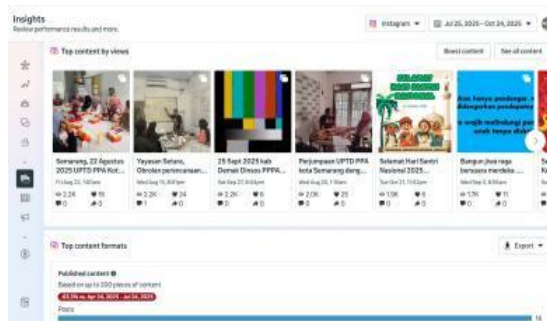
Insights
Review performance results and more.

Instagram ▾ Jul 26, 2025 – Oct 24, 2025 ▾

Top content by views

Boost content See all content

Semarang, 22 Agustus 2025 UPTD PPA Kot...
Fri Aug 22, 1:40 pm
2.3K 16
0 0

Yayasan Setara, Obrolan perencanaan...
Wed Aug 13, 8:47 pm
2.2K 24
1 0

29 Sept 2025 lab Demak Dinsos PPPA...
Sun Sep 28, 8:14 pm
2.2K 6
0 0

Perjumpaan UPTD PPA kota Semarang deng...
Wed Aug 20, 1:19 am
2.1K 9
0 0

Selamat Hari Santri Nasional 2025...
Tue Oct 21, 11:53 pm
1.5K 8
0 0

Bangun jiwa raga bersama merdeka...
Wed Sep 3, 8:39 am
1.5K 11
0 0

Top content formats

Export ▾

Published content
Based on up to 200 pieces of content
-83.3% vs. Apr 24, 2025 – Jul 24, 2025

Posts
16